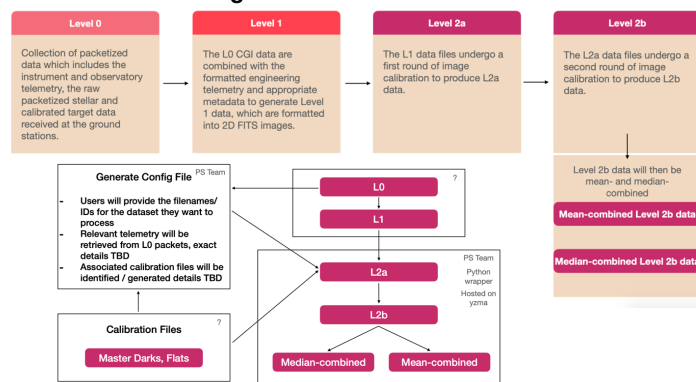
Level 0

Collection of packetized data which includes the instrument and observatory telemetry, the raw packetized stellar and calibrated target data received at the ground stations.

Level 1

The L0 CGI data are combined with the formatted engineering telemetry and appropriate metadata to generate Level 1 data, which are formatted into 2D FITS images.

Level 2a

The L1 data files undergo a first round of image calibration to produce L2a data.

Level 2b

The L2a data files undergo a second round of image calibration to produce L2b data.

Level 2b data will then be mean- and median-combined

Mean-combined Level 2b data

Median-combined Level 2b data

Generate Config File

PS Team

- Users will provide the filenames/ IDs for the dataset they want to process
- Relevant telemetry will be retrieved from L0 packets, exact details TBD
- Associated calibration files will be identified / generated details TBD

?

L0

L1

PS Team

Python wrapper

Hosted on yzma

L2a

L2b

Median-combined

Mean-combined

Calibration Files

?

Master Darks, Flats